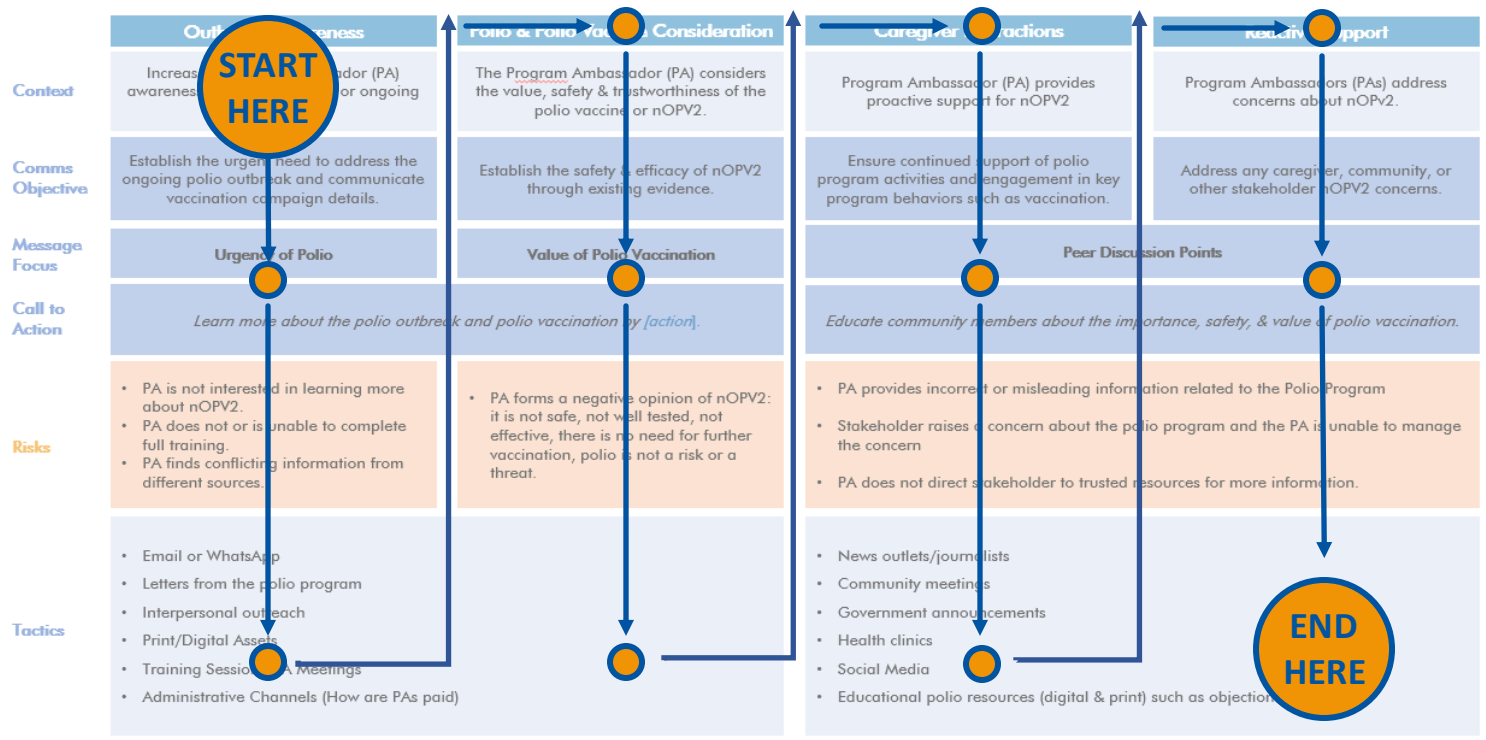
| | Outb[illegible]areness | Polio & Polio Vac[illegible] Consideration | Caregiver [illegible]ractions | Reacti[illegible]upport |
|---|---|---|---|---|
| Context | Increas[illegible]ador (PA) awarenes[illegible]or ongoing | The Program Ambassador (PA) considers the value, safety & trustworthiness of the polio vaccine or nOPV2. | Program Ambassador (PA) provides proactive support for nOPV2 | Program Ambassadors (PAs) address concerns about nOPv2. |
| Comms Objective | Establish the urgent need to address the ongoing polio outbreak and communicate vaccination campaign details. | Establish the safety & efficacy of nOPV2 through existing evidence. | Ensure continued support of polio program activities and engagement in key program behaviors such as vaccination. | Address any caregiver, community, or other stakeholder nOPV2 concerns. |
| Message Focus | Urgen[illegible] of Polio | Value of Polio Vaccination | Peer Discussion Points | |
| Call to Action | Learn more about the polio outbreak and polio vaccination by [action]. | | Educate community members about the importance, safety, & value of polio vaccination. | |
| Risks | • PA is not interested in learning more about nOPV2. • PA does not or is unable to complete full training. • PA finds conflicting information from different sources. | • PA forms a negative opinion of nOPV2: it is not safe, not well tested, not effective, there is no need for further vaccination, polio is not a risk or a threat. | • PA provides incorrect or misleading information related to the Polio Program • Stakeholder raises a concern about the polio program and the PA is unable to manage the concern • PA does not direct stakeholder to trusted resources for more information. | |
| Tactics | • Email or WhatsApp • Letters from the polio program • Interpersonal outreach • Print/Digital Assets • Training Session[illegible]A Meetings • Administrative Channels (How are PAs paid) | | • News outlets/journalists • Community meetings • Government announcements • Health clinics • Social Media • Educational polio resources (digital & print) such as objection | |

START HERE

END HERE